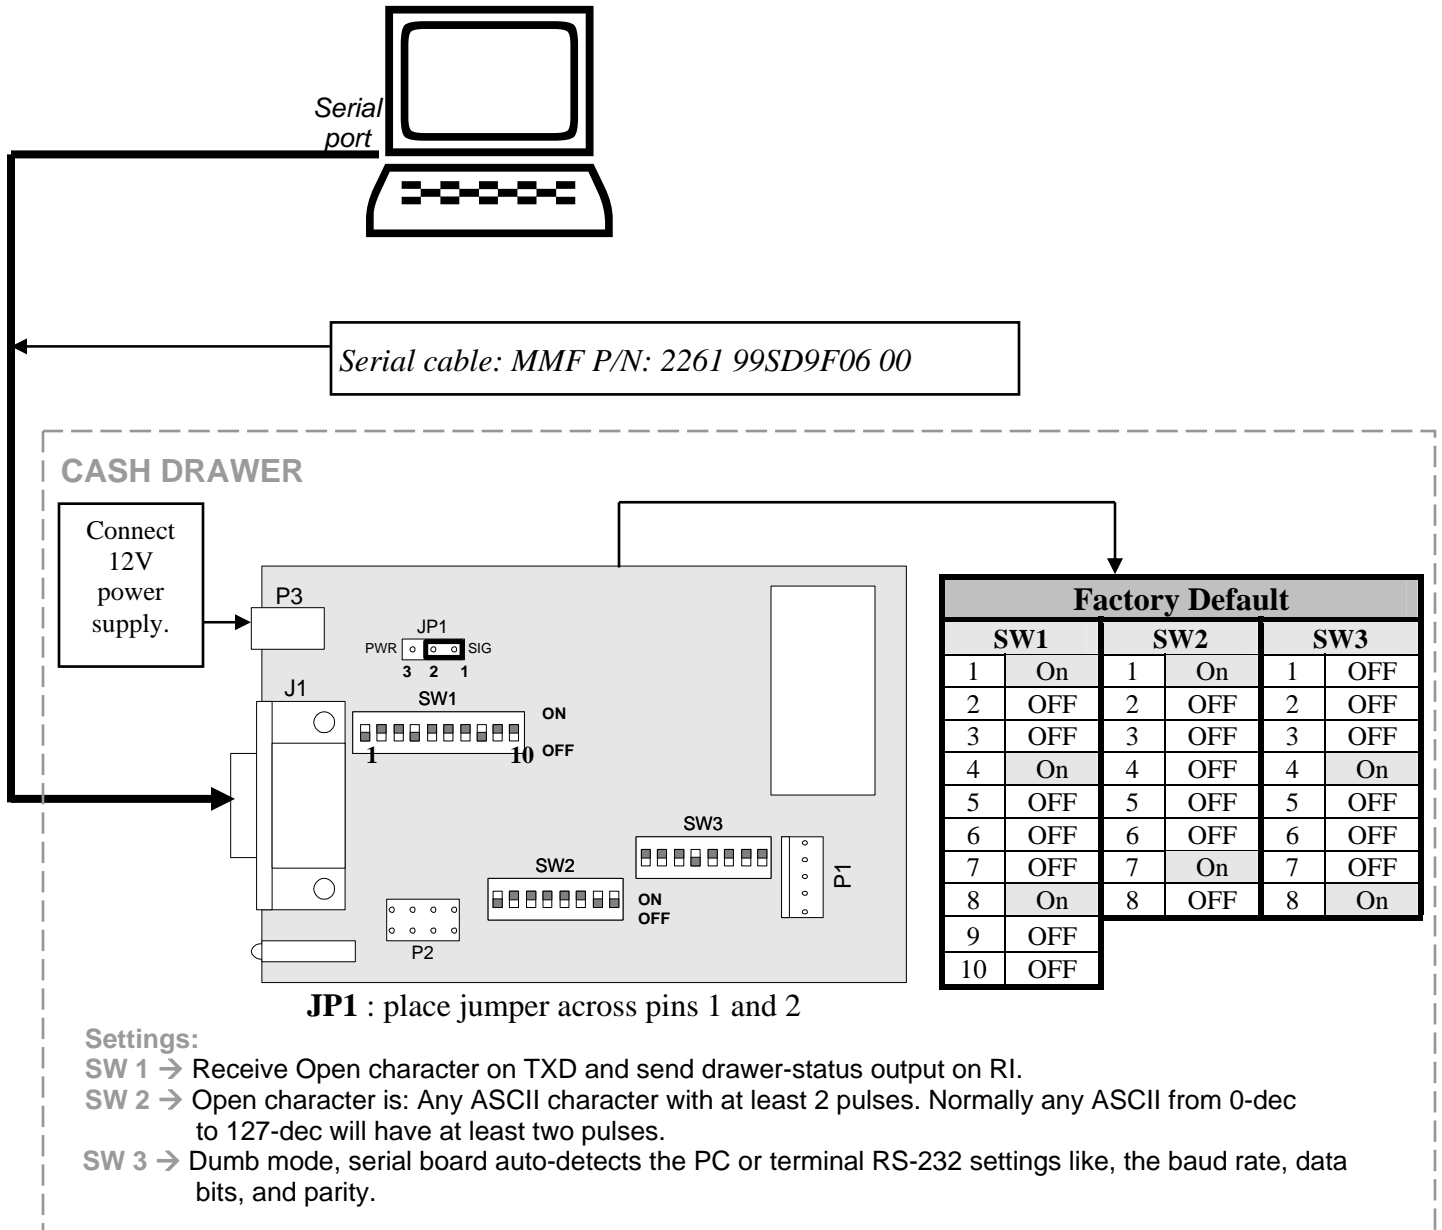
Serial port

Serial cable: MMF P/N: 2261 99SD9F06 00

CASH DRAWER

Connect 12V power supply.

P3

JP1
PWR SIG
3 2 1

J1

SW1
ON
1 10 OFF

SW3

SW2
ON
OFF

P1

P2

Factory Default

| SW1 | | SW2 | | SW3 | |
|---|---|---|---|---|---|
| 1 | On | 1 | On | 1 | OFF |
| 2 | OFF | 2 | OFF | 2 | OFF |
| 3 | OFF | 3 | OFF | 3 | OFF |
| 4 | On | 4 | OFF | 4 | On |
| 5 | OFF | 5 | OFF | 5 | OFF |
| 6 | OFF | 6 | OFF | 6 | OFF |
| 7 | OFF | 7 | On | 7 | OFF |
| 8 | On | 8 | OFF | 8 | On |
| 9 | OFF | | | | |
| 10 | OFF | | | | |

JP1 : place jumper across pins 1 and 2

Settings:
SW 1 → Receive Open character on TXD and send drawer-status output on RI.
SW 2 → Open character is: Any ASCII character with at least 2 pulses. Normally any ASCII from 0-dec to 127-dec will have at least two pulses.
SW 3 → Dumb mode, serial board auto-detects the PC or terminal RS-232 settings like, the baud rate, data bits, and parity.